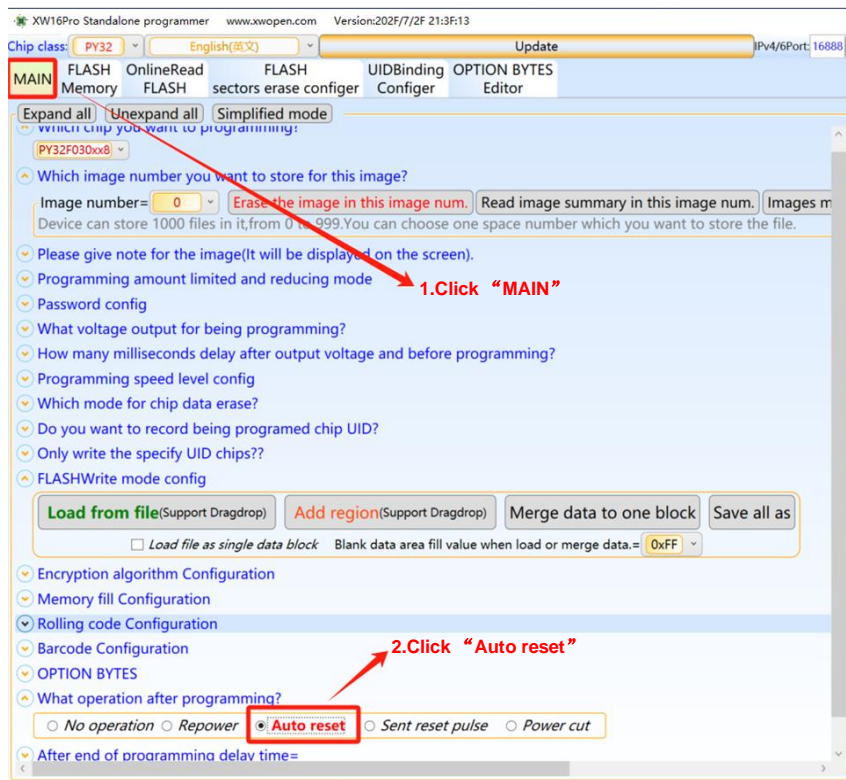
XW16Pro Standalone programmer www.xwopen.com Version:202F/7/2F 21:3F:13

Chip class: PY32 English(英文) Update IPv4/6Port: 16888

MAIN FLASH Memory OnlineRead FLASH FLASH sectors erase configer UIDBinding Configer OPTION BYTES Editor

Expand all Unexpand all Simplified mode

Which chip you want to programming?

PY32F030xx8

Which image number you want to store for this image?

Image number= 0 Erase the image in this image num. Read image summary in this image num. Images m

Device can store 1000 files in it,from 0 to 999.You can choose one space number which you want to store the file.

Please give note for the image(It will be displayed on the screen).

Programming amount limited and reducing mode

1.Click “MAIN”

Password config

What voltage output for being programming?

How many milliseconds delay after output voltage and before programming?

Programming speed level config

Which mode for chip data erase?

Do you want to record being programed chip UID?

Only write the specify UID chips??

FLASHWrite mode config

Load from file(Support Dragdrop) Add region(Support Dragdrop) Merge data to one block Save all as

Load file as single data block Blank data area fill value when load or merge data.= 0xFF

Encryption algorithm Configuration

Memory fill Configuration

Rolling code Configuration

Barcode Configuration

2.Click “Auto reset”

OPTION BYTES

What operation after programming?

No operation Repower Auto reset Sent reset pulse Power cut

After end of programming delay time=